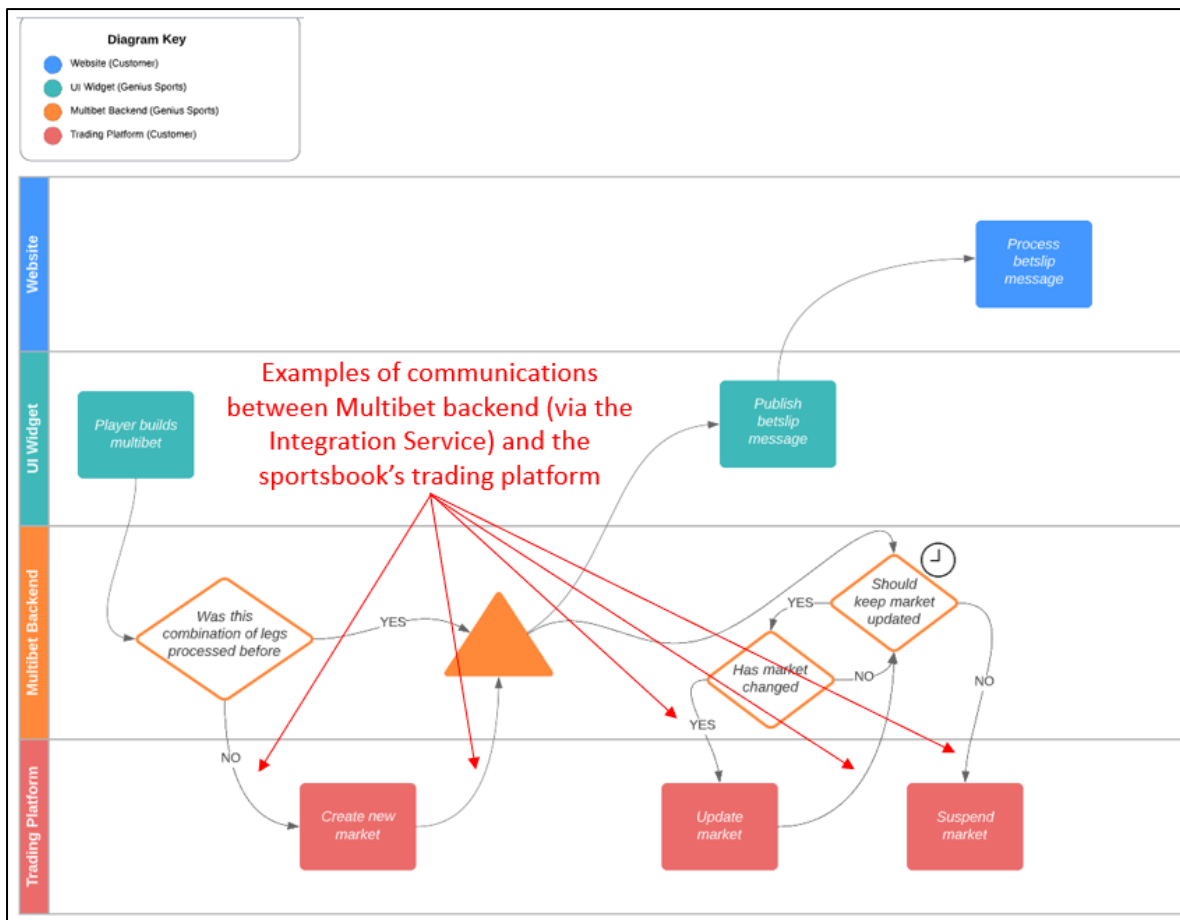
Diagram Key

Website (Customer)

UI Widget (Genius Sports)

Multibet Backend (Genius Sports)

Trading Platform (Customer)

Website

Process betslip message

UI Widget

Player builds multibet

Examples of communications between Multibet backend (via the Integration Service) and the sportsbook's trading platform

Publish betslip message

Multibet Backend

Was this combination of legs processed before

YES

Should keep market updated

YES

Has market changed

NO

NO

YES

NO

Trading Platform

Create new market

Update market

Suspend market